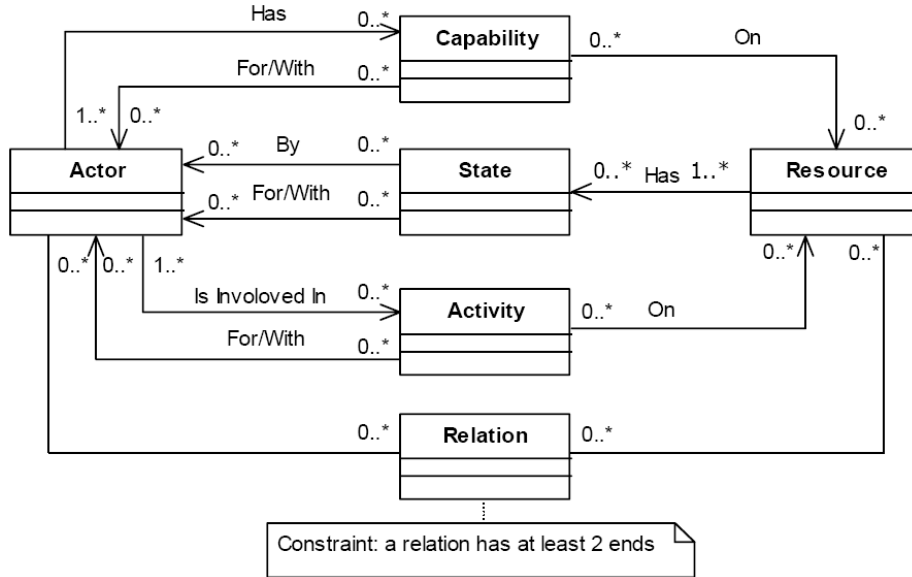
Has
0..*
Capability
0..*
On
For/With
0..*
1..*
0..*
0..*
Actor
0..*
By
0..*
State
0..*
Has
1..*
Resource
0..*
For/With
0..*
0..*
0..*
0..*
1..*
Is Involoved In
0..*
Activity
0..*
On
0..*
0..*
For/With
0..*
0..*
Relation
0..*
Constraint: a relation has at least 2 ends